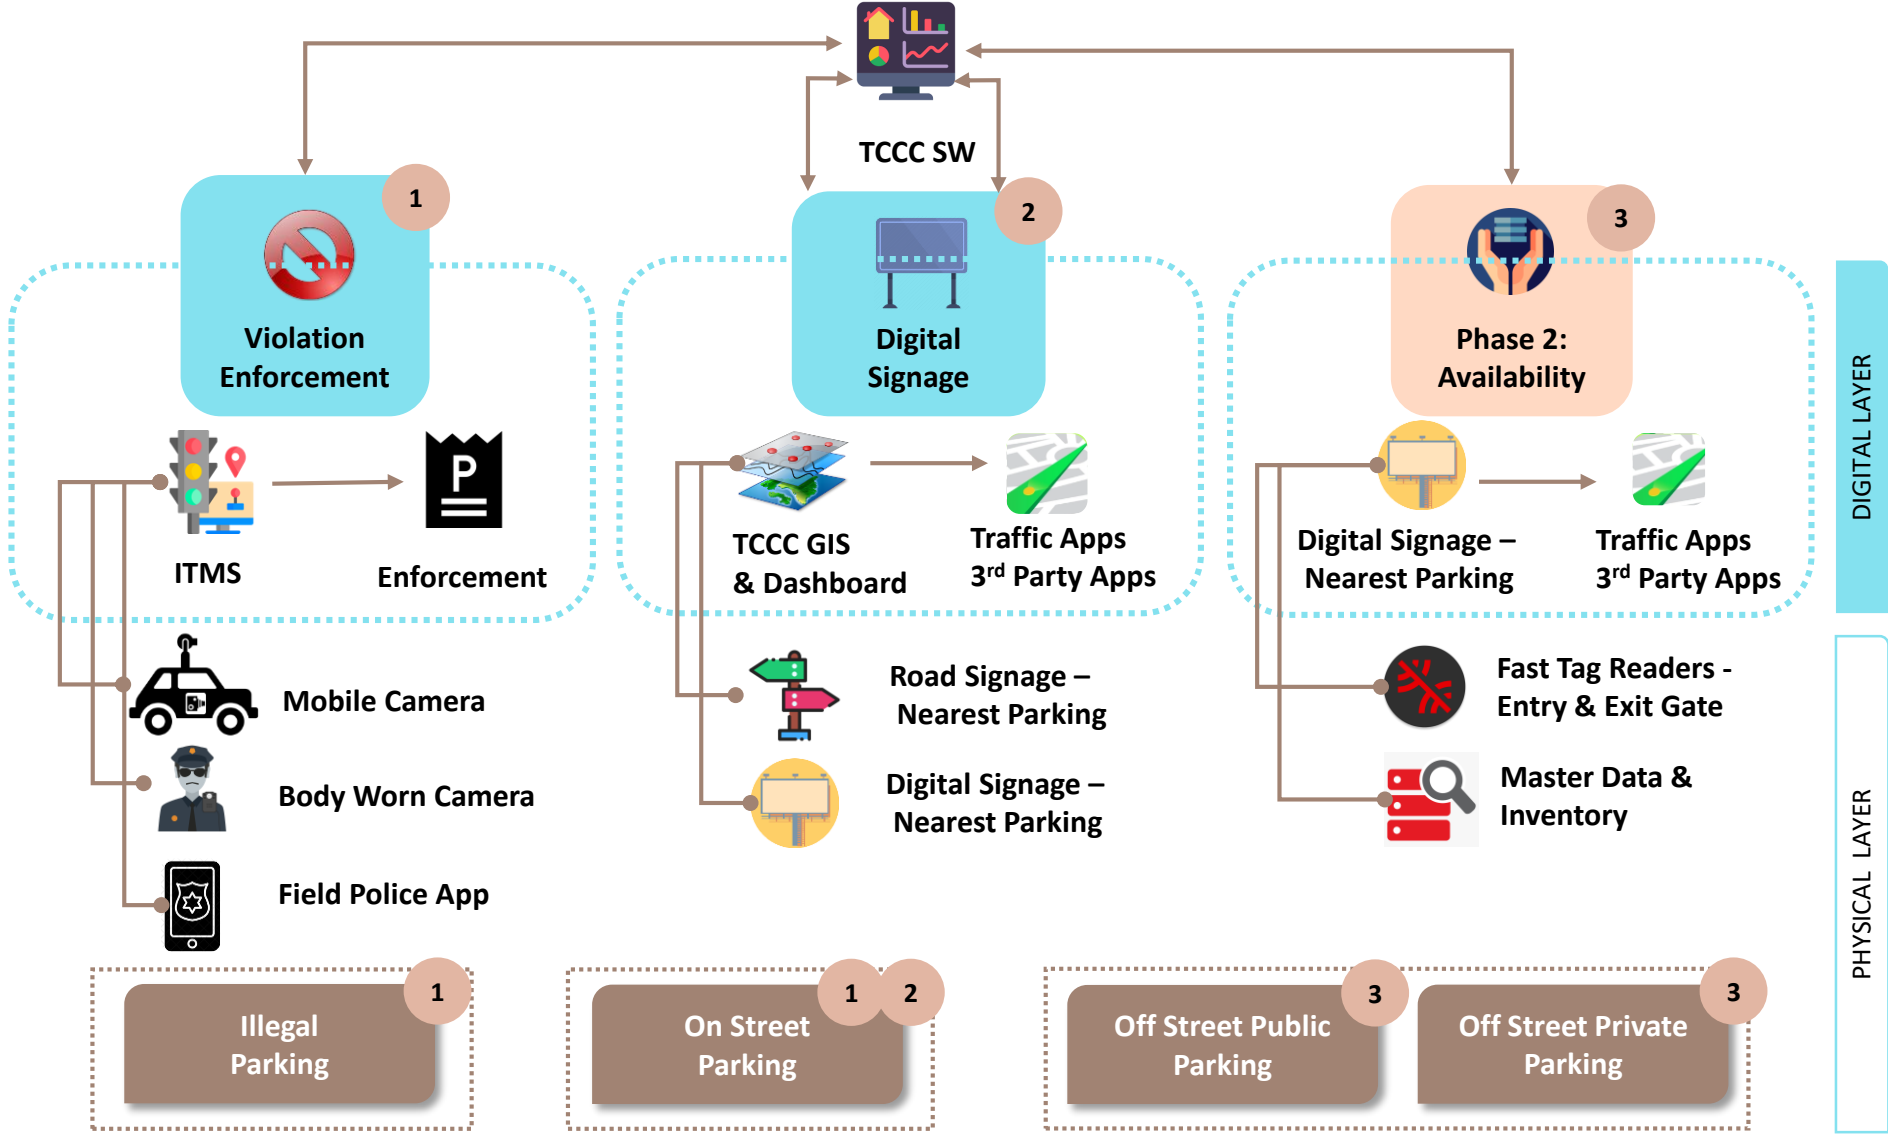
TCCC SW

1
Violation Enforcement

ITMS

Enforcement

2
Digital Signage

TCCC GIS & Dashboard

Traffic Apps
3rd Party Apps

3
Phase 2: Availability

Digital Signage – Nearest Parking

Traffic Apps
3rd Party Apps

DIGITAL LAYER

Mobile Camera

Body Worn Camera

Field Police App

Road Signage – Nearest Parking

Digital Signage – Nearest Parking

Fast Tag Readers - Entry & Exit Gate

Master Data & Inventory

PHYSICAL LAYER

1
Illegal Parking

1 2
On Street Parking

3
Off Street Public Parking

3
Off Street Private Parking